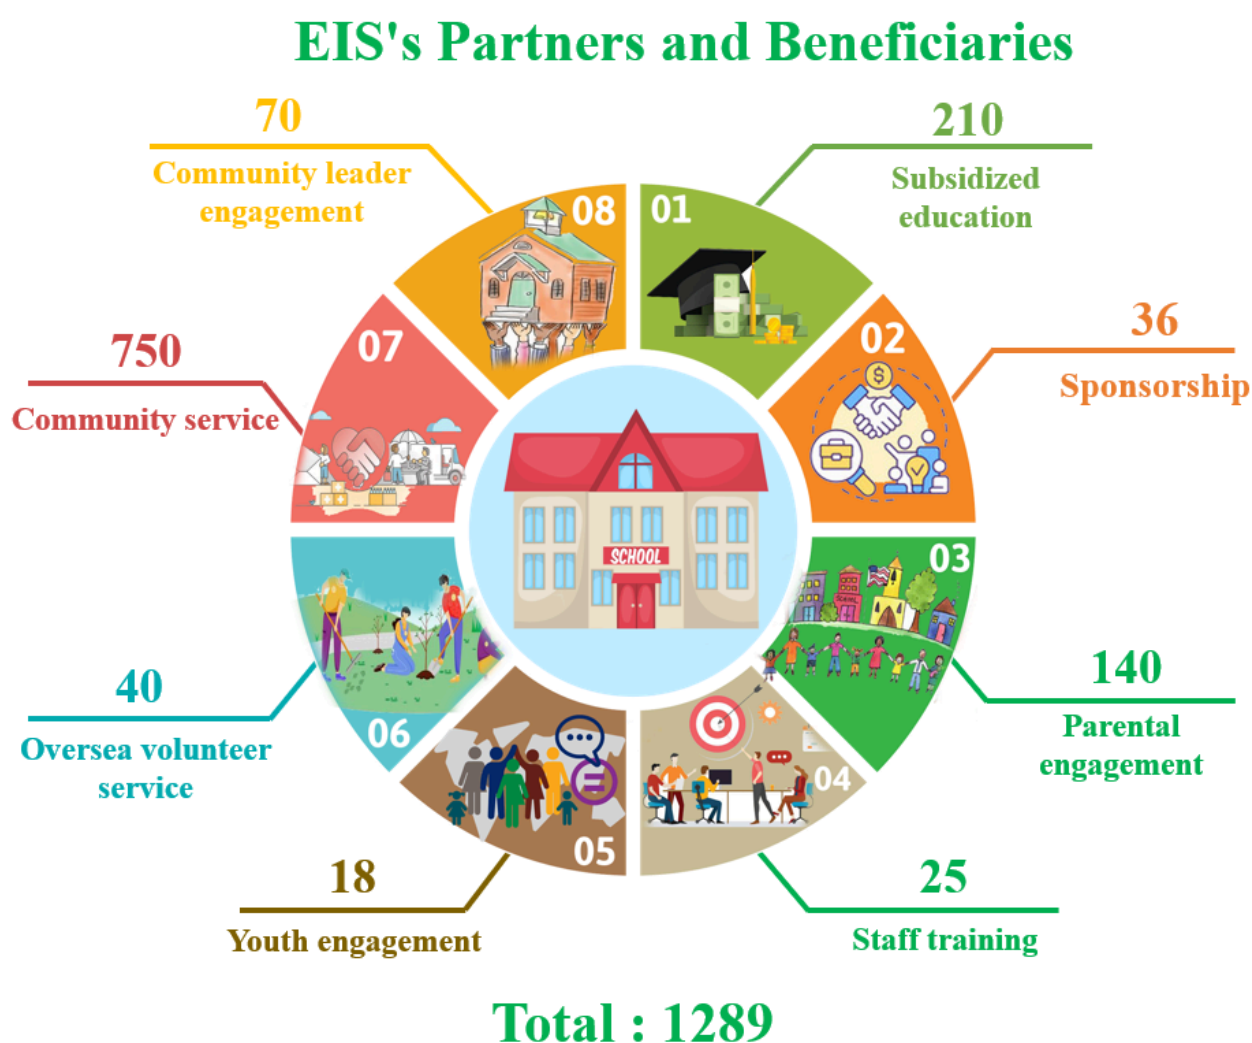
EIS's Partners and Beneficiaries

70
Community leader engagement

08

01

210
Subsidized education

36
Sponsorship

02

750
Community service

07

SCHOOL

03

140
Parental engagement

40
Oversea volunteer service

06

05

04

18
Youth engagement

25
Staff training

Total : 1289